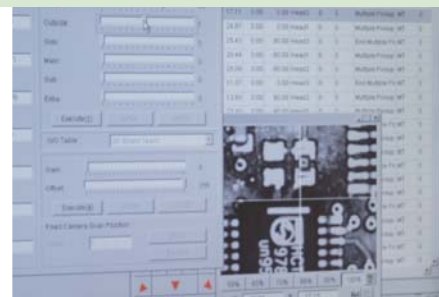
Outside

Gray

Mark

Side

Extra

Execute

ISO Table

Gain

Offset

Execute

Fixed Camera Scan Position

Multiple Pickup

Multiple Pickup

End Multiple Pickup

Multiple Pickup

End Multiple Pickup

Multiple Pickup

End Multiple Pickup

Multiple Pickup

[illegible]